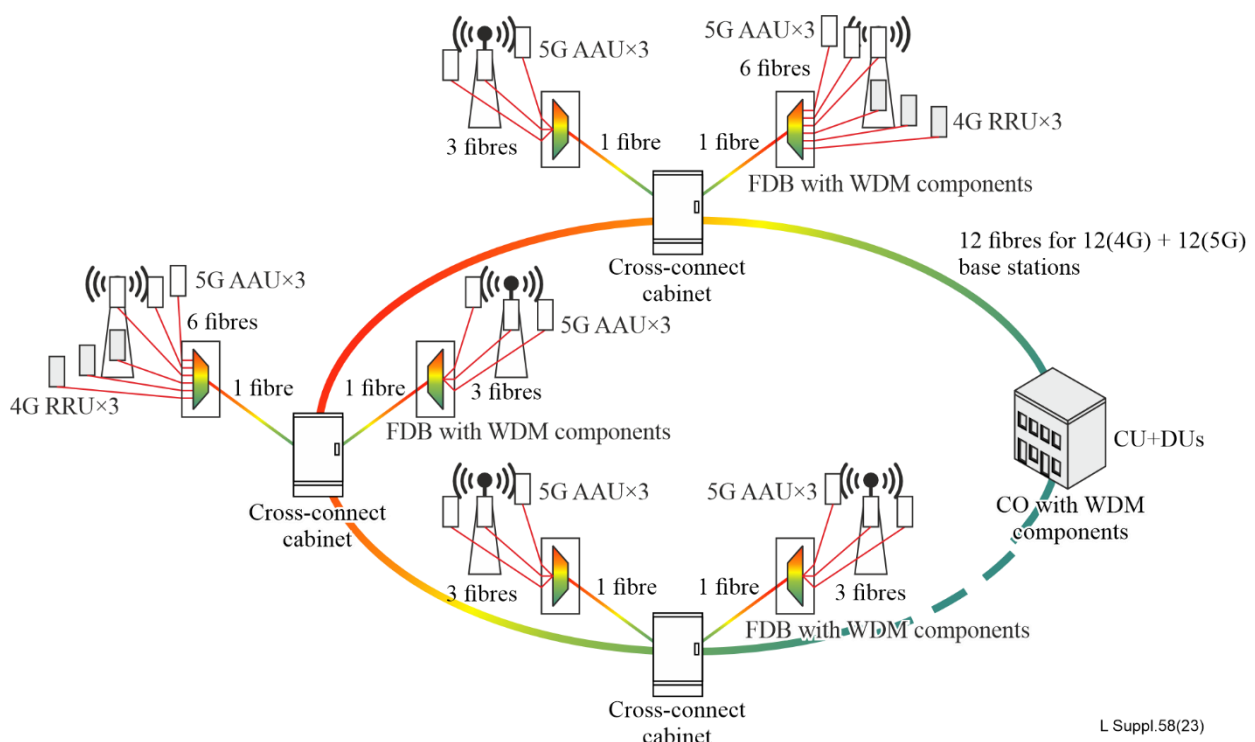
5G AAU×3

3 fibres

1 fibre

5G AAU×3

6 fibres

4G RRU×3

1 fibre

FDB with WDM components

Cross-connect cabinet

12 fibres for 12(4G) + 12(5G) base stations

5G AAU×3

6 fibres

4G RRU×3

1 fibre

1 fibre

5G AAU×3

3 fibres

FDB with WDM components

Cross-connect cabinet

CU+DUs

CO with WDM components

5G AAU×3

3 fibres

1 fibre

1 fibre

5G AAU×3

3 fibres

FDB with WDM components

Cross-connect cabinet

L Suppl.58(23)